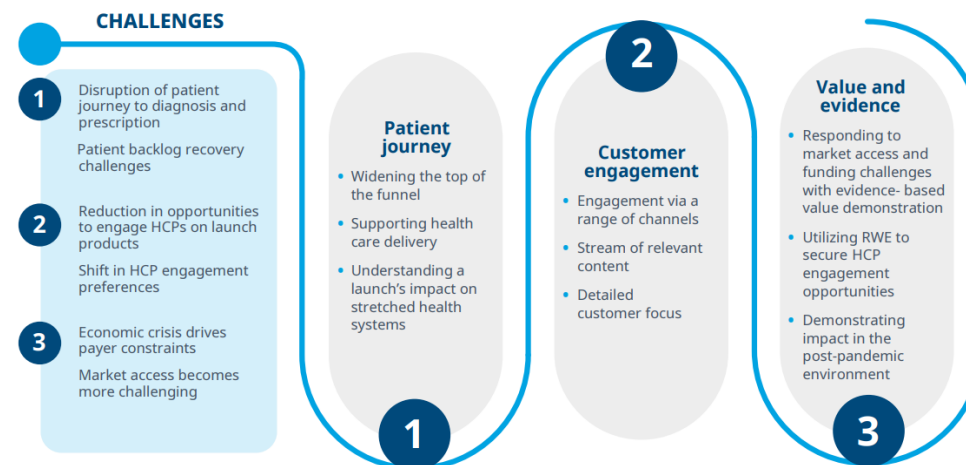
CHALLENGES

1 Disruption of patient journey to diagnosis and prescription

Patient backlog recovery challenges

2 Reduction in opportunities to engage HCPs on launch products

Shift in HCP engagement preferences

3 Economic crisis drives payer constraints

Market access becomes more challenging

Patient journey

• Widening the top of the funnel
• Supporting health care delivery
• Understanding a launch's impact on stretched health systems

1

2

Customer engagement

• Engagement via a range of channels
• Stream of relevant content
• Detailed customer focus

Value and evidence

• Responding to market access and funding challenges with evidence- based value demonstration
• Utilizing RWE to secure HCP engagement opportunities
• Demonstrating impact in the post-pandemic environment

3